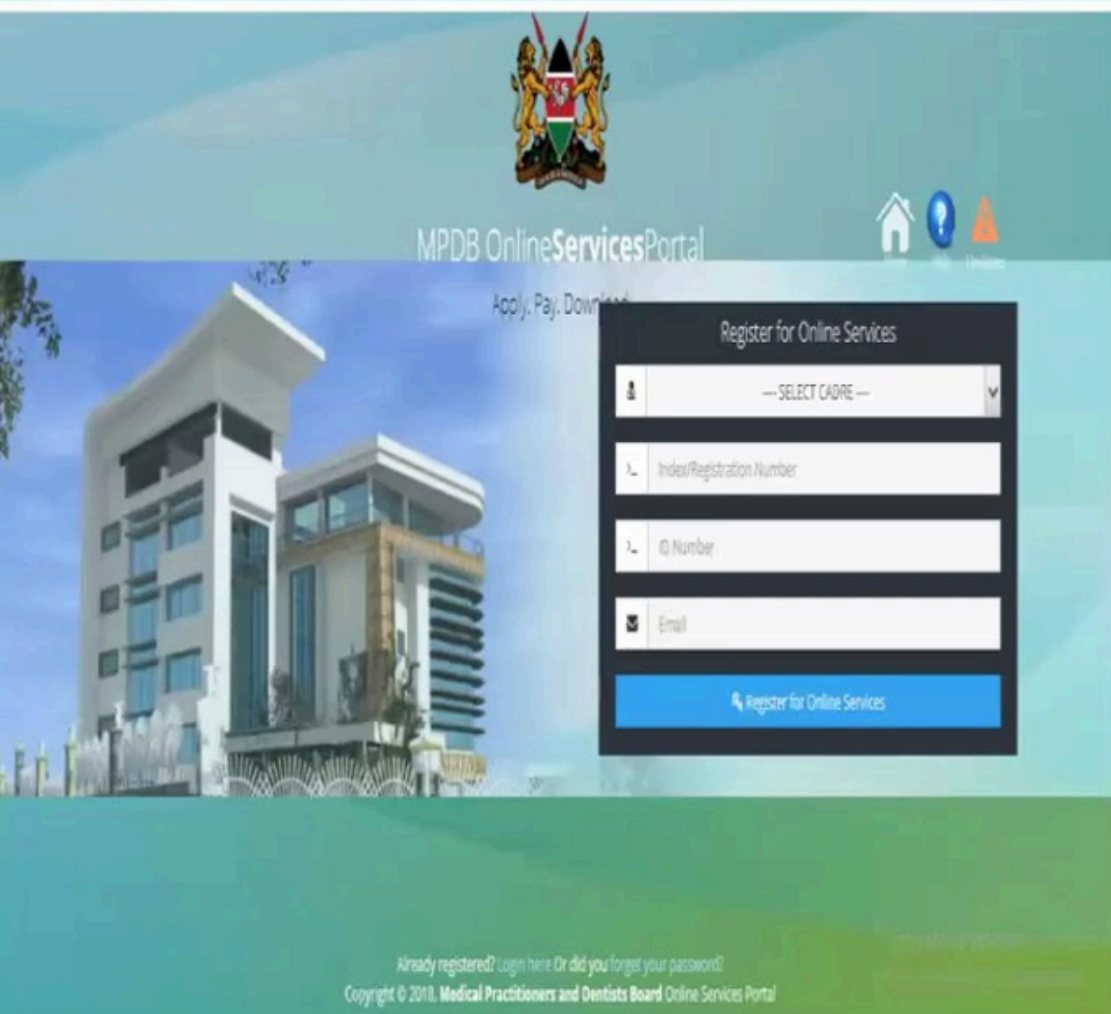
MPDB OnlineServicesPortal

Home Help Emblem

Apply. Pay. Download

Register for Online Services

--- SELECT CADRE ---

Index/Registration Number

ID Number

Email

Register for Online Services

Already registered? Login here Or did you forget your password?

Copyright © 2018. Medical Practitioners and Dentists Board Online Services Portal